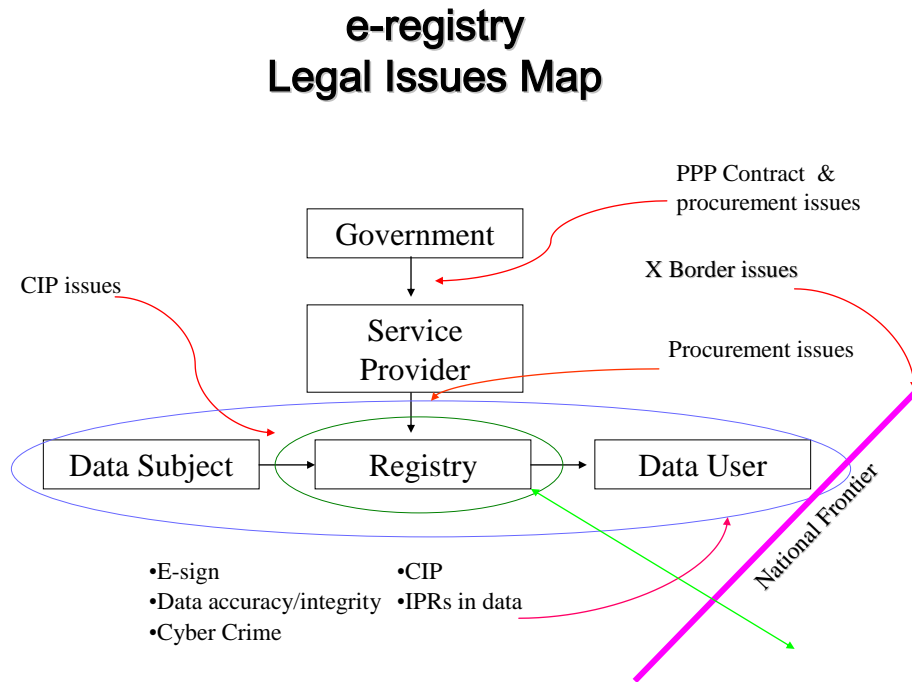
e-registry
Legal Issues Map

PPP Contract & procurement issues

Government

X Border issues

CIP issues

Service Provider

Procurement issues

Data Subject

Registry

Data User

National Frontier

•E-sign
•Data accuracy/integrity
•Cyber Crime

•CIP
•IPRs in data